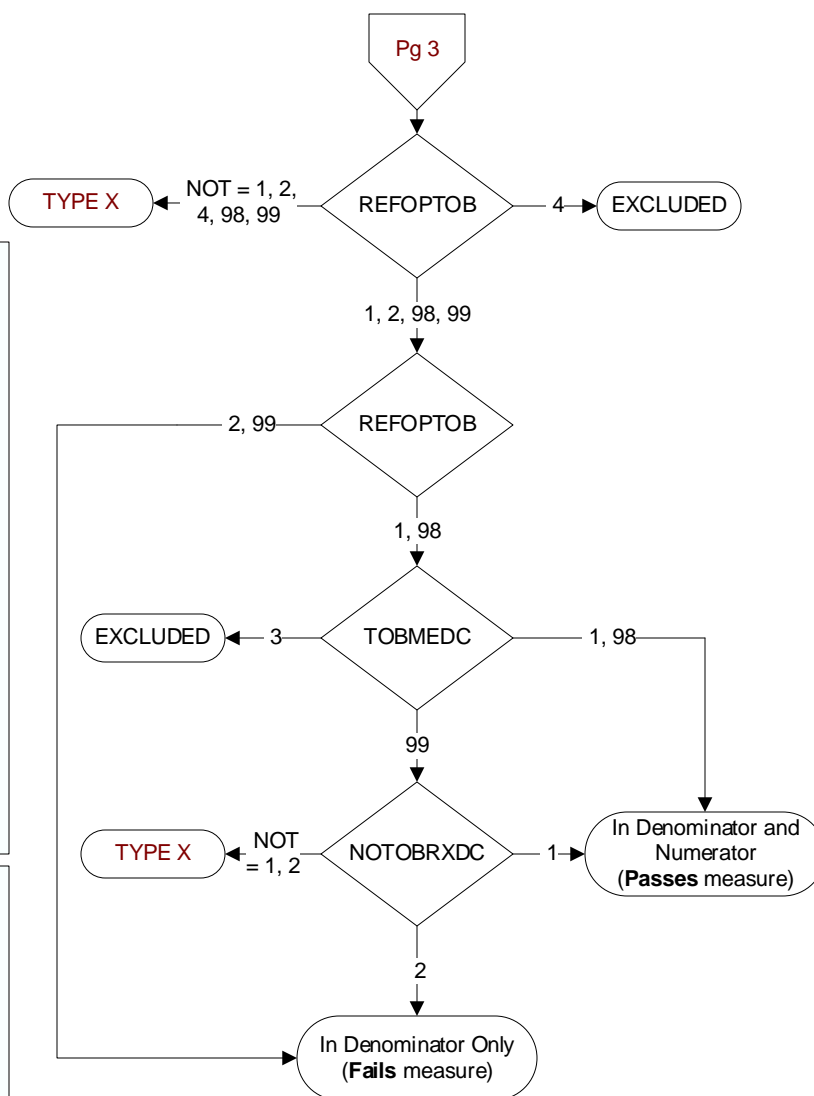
Pg 3

TYPE X

NOT = 1, 2, 4, 98, 99

REFOPTOB

4

EXCLUDED

1, 2, 98, 99

2, 99

REFOPTOB

1, 98

EXCLUDED

3

TOBMEDC

1, 98

99

TYPE X

NOT = 1, 2

NOTOBRXDC

1

In Denominator and Numerator (**Passes** measure)

2

In Denominator Only (**Fails** measure)